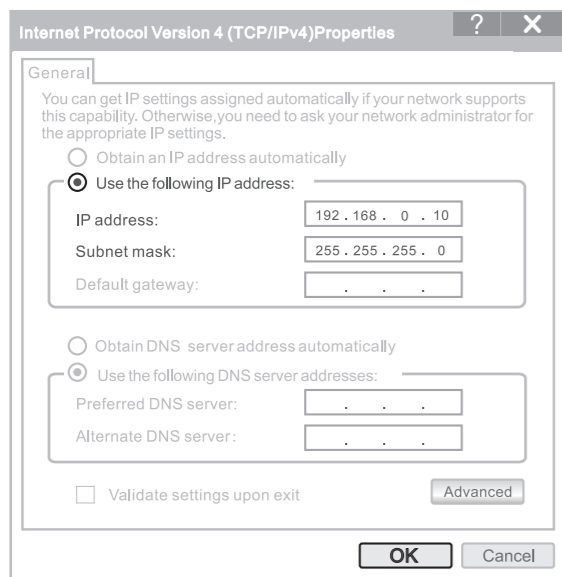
Internet Protocol Version 4 (TCP/IPv4)Properties

?

X

General

You can get IP settings assigned automatically if your network supports this capability. Otherwise,you need to ask your network administrator for the appropriate IP settings.

Obtain an IP address automatically

Use the following IP address:

IP address: 192 . 168 . 0 . 10

Subnet mask: 255 . 255 . 255 . 0

Default gateway: . . .

Obtain DNS server address automatically

Use the following DNS server addresses:

Preferred DNS server: . . .

Alternate DNS server: . . .

Validate settings upon exit

Advanced

OK

Cancel